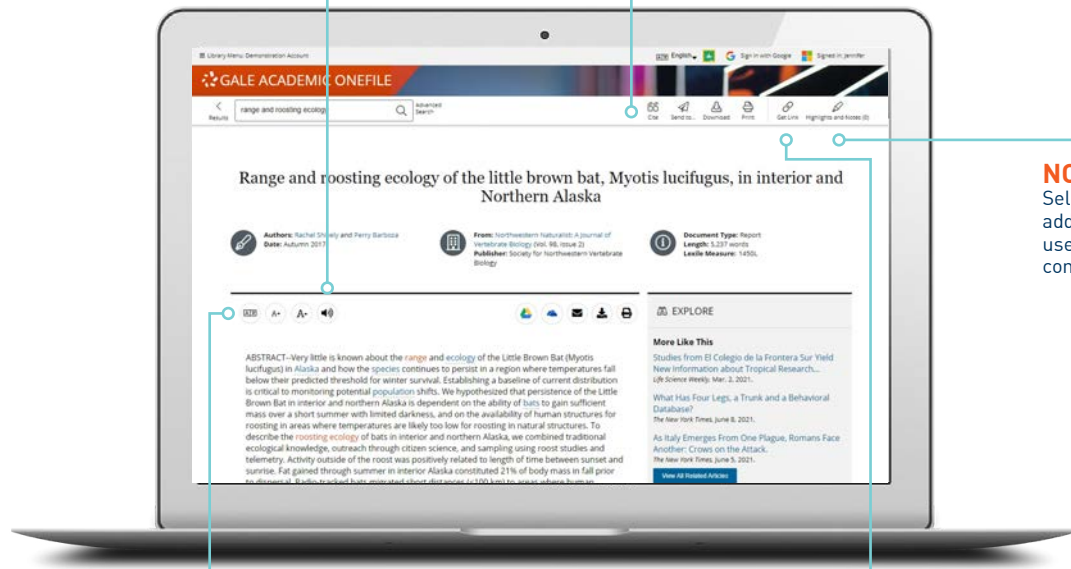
Library Menu: Demonstration Account

English Sign in with Google Signed in Jennifer

GALE ACADEMIC ONEFILE

Results range and roosting ecology Advanced Search

Cite Send to... Download Print Get Link Highlights and Notes (0)

Range and roosting ecology of the little brown bat, Myotis lucifugus, in interior and Northern Alaska

Authors: Rachel Shively and Perry Barboza
Date: Autumn 2017

From: Northwestern Naturalist: A Journal of Vertebrate Biology (Vol. 98, Issue 2)
Publisher: Society for Northwestern Vertebrate Biology

Document Type: Report
Length: 5,237 words
Lexile Measure: 1450L

A+ A-

ABSTRACT--Very little is known about the range and ecology of the Little Brown Bat (Myotis lucifugus) in Alaska and how the species continues to persist in a region where temperatures fall below their predicted threshold for winter survival. Establishing a baseline of current distribution is critical to monitoring potential population shifts. We hypothesized that persistence of the Little Brown Bat in interior and northern Alaska is dependent on the ability of bats to gain sufficient mass over a short summer with limited darkness, and on the availability of human structures for roosting in areas where temperatures are likely too low for roosting in natural structures. To describe the roosting ecology of bats in interior and northern Alaska, we combined traditional ecological knowledge, outreach through citizen science, and sampling using roost studies and telemetry. Activity outside of the roost was positively related to length of time between sunset and sunrise. Fat gained through summer in interior Alaska constituted 21% of body mass in fall prior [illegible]

EXPLORE

More Like This

Studies from El Colegio de la Frontera Sur Yield New Information about Tropical Research...
Life Science Weekly, Mar. 2, 2021.

What Has Four Legs, a Trunk and a Behavioral Database?
The New York Times, June 8, 2021.

As Italy Emerges From One Plague, Romans Face Another: Crows on the Attack.
The New York Times, June 5, 2021.

View All Related Articles

NO
Sel
add
use
con